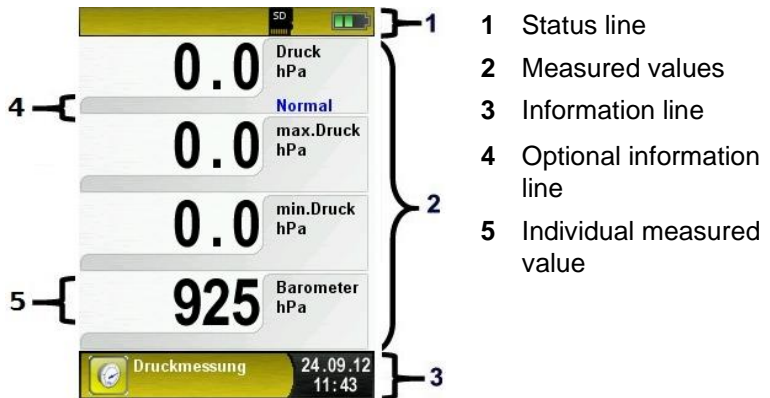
SD

0.0 Druck hPa

Normal

0.0 max.Druck hPa

0.0 min.Druck hPa

925 Barometer hPa

Druckmessung 24.09.12 11:43

1

2

3

4

5

**1** Status line

**2** Measured values

**3** Information line

**4** Optional information line

**5** Individual measured value